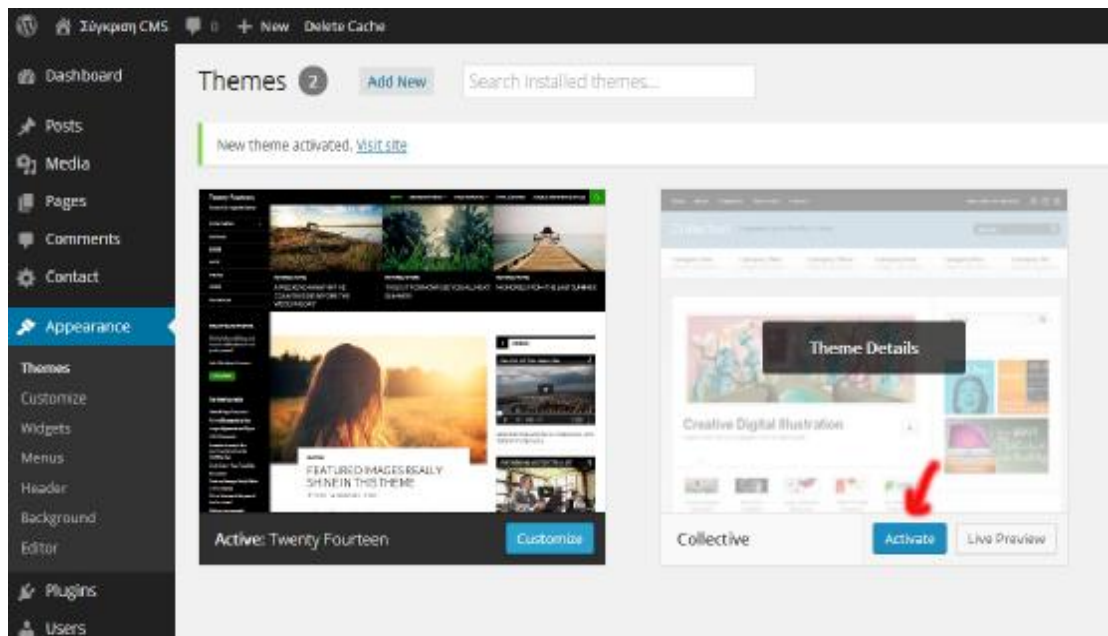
Σύγκριση CMS 0 + New Delete Cache

Dashboard
Posts
Media
Pages
Comments
Contact
Appearance
Themes
Customize
Widgets
Menus
Header
Background
Editor
Plugins
Users

Themes 2 Add New Search installed themes...

New theme activated. Visit site

FEATURED IMAGES REALLY SHINE IN THIS THEME

Active: Twenty Fourteen Customize

Theme Details

Creative Digital Illustration

Collective Activate Live Preview